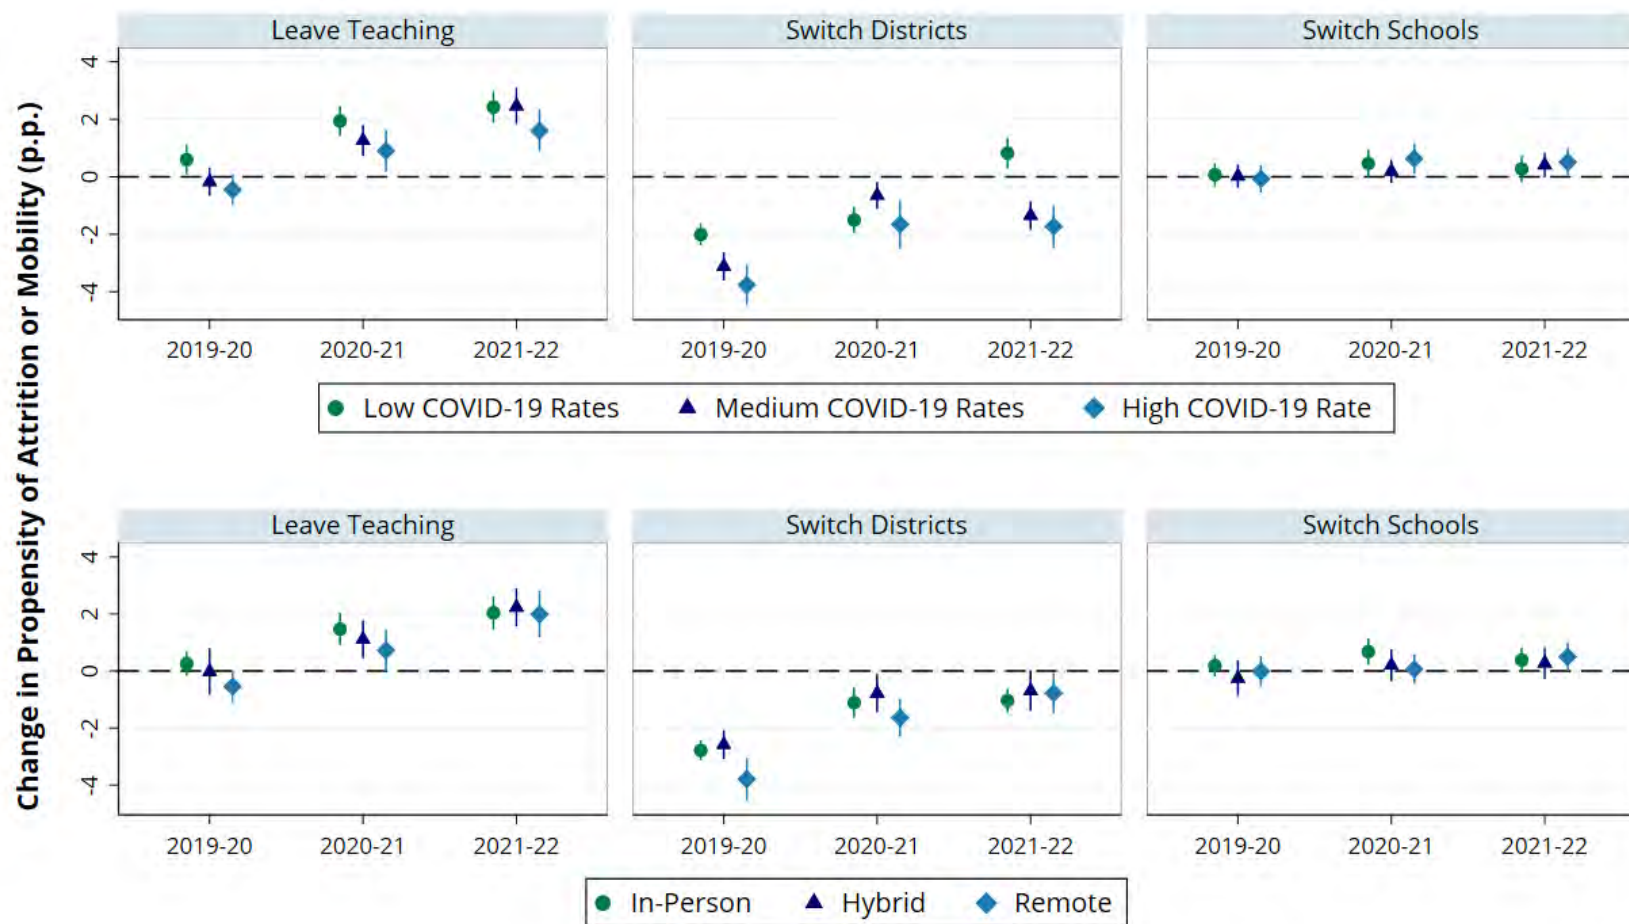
Change in Propensity of Attrition or Mobility (p.p.)

Leave Teaching

Switch Districts

Switch Schools

4
2
0
-2
-4

2019-20 2020-21 2021-22

2019-20 2020-21 2021-22

2019-20 2020-21 2021-22

Low COVID-19 Rates Medium COVID-19 Rates High COVID-19 Rate

Leave Teaching

Switch Districts

Switch Schools

4
2
0
-2
-4

2019-20 2020-21 2021-22

2019-20 2020-21 2021-22

2019-20 2020-21 2021-22

In-Person Hybrid Remote